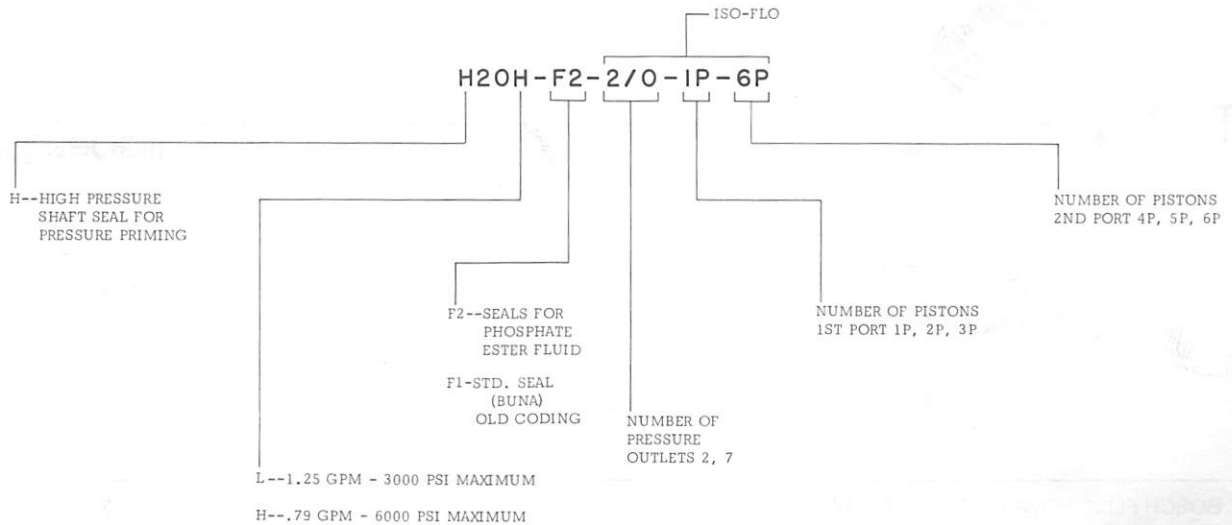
ISO-FLO

H2OH-F2-2/0-IP-6P

H--HIGH PRESSURE SHAFT SEAL FOR PRESSURE PRIMING

NUMBER OF PISTONS 2ND PORT 4P, 5P, 6P

F2--SEALS FOR PHOSPHATE ESTER FLUID

F1-STD. SEAL (BUNA) OLD CODING

NUMBER OF PISTONS 1ST PORT 1P, 2P, 3P

NUMBER OF PRESSURE OUTLETS 2, 7

L--1.25 GPM - 3000 PSI MAXIMUM

H--.79 GPM - 6000 PSI MAXIMUM